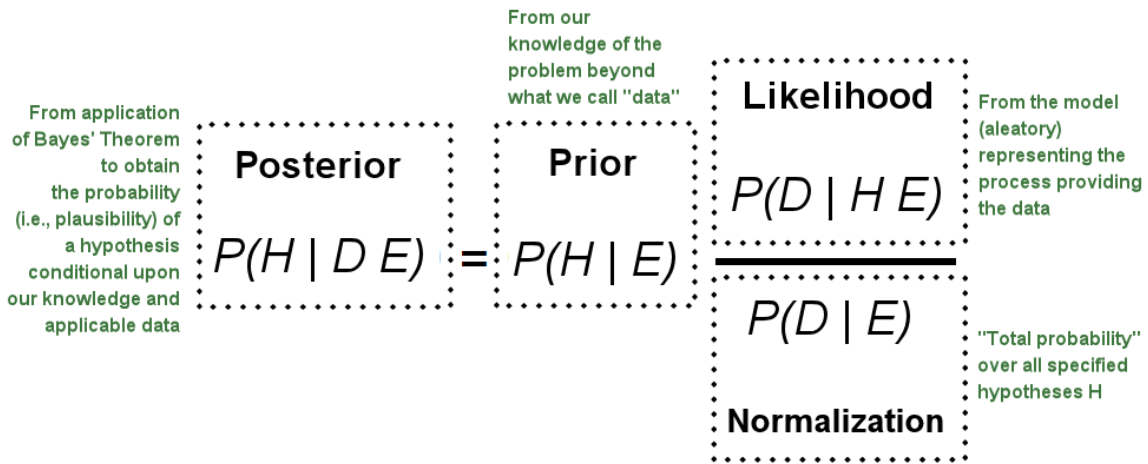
From application of Bayes' Theorem to obtain the probability (i.e., plausibility) of a hypothesis conditional upon our knowledge and applicable data

Posterior

$P(H \mid D\ E)$ =

From our knowledge of the problem beyond what we call "data"

Prior

$P(H \mid E)$

Likelihood

$P(D \mid H\ E)$

From the model (aleatory) representing the process providing the data

$P(D \mid E)$

Normalization

"Total probability" over all specified hypotheses H